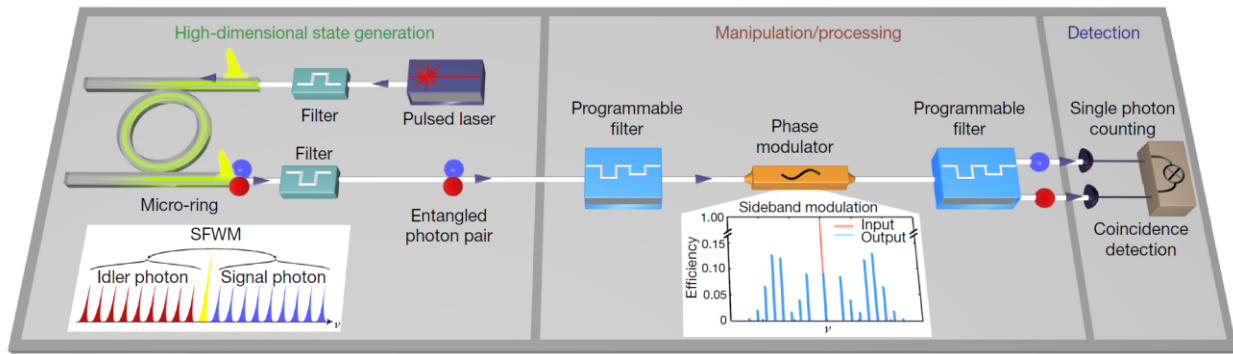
High-dimensional state generation

Manipulation/processing

Detection

Filter

Pulsed laser

Filter

Micro-ring

Entangled photon pair

SFWM

Idler photon

Signal photon

$\nu$

Programmable filter

Phase modulator

Programmable filter

Single photon counting

Coincidence detection

Sideband modulation

Input

Output

Efficiency

1.00

0.15

0.10

0.05

0

$\nu$